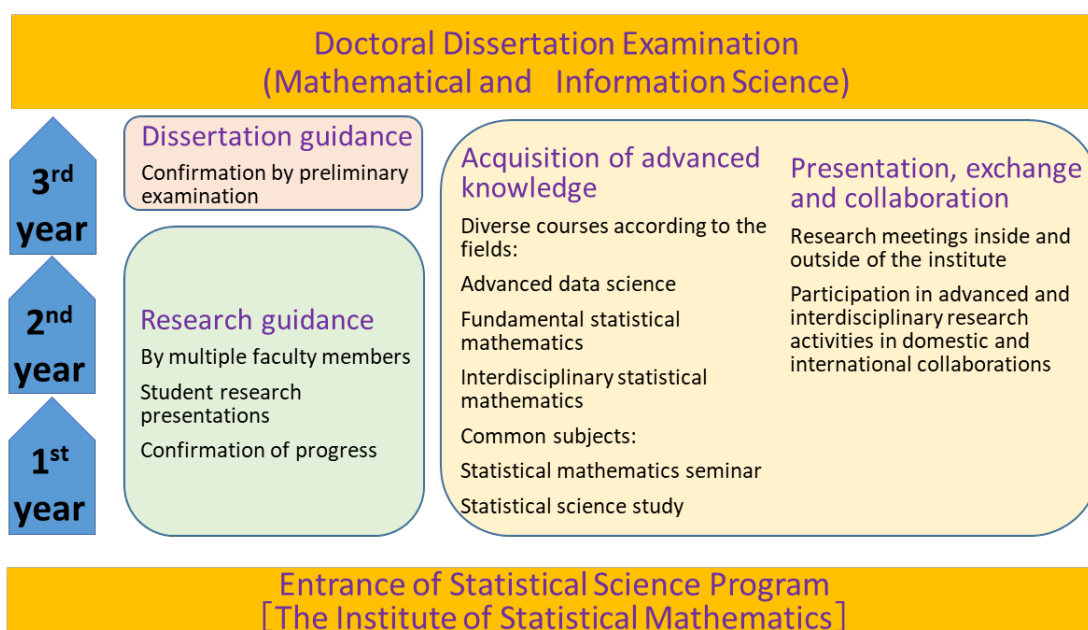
Doctoral Dissertation Examination
(Mathematical and Information Science)

3rd year

2nd year

1st year

Dissertation guidance
Confirmation by preliminary examination

Research guidance
By multiple faculty members
Student research presentations
Confirmation of progress

Acquisition of advanced knowledge
Diverse courses according to the fields:
Advanced data science
Fundamental statistical mathematics
Interdisciplinary statistical mathematics
Common subjects:
Statistical mathematics seminar
Statistical science study

Presentation, exchange and collaboration
Research meetings inside and outside of the institute
Participation in advanced and interdisciplinary research activities in domestic and international collaborations

Entrance of Statistical Science Program
［The Institute of Statistical Mathematics］